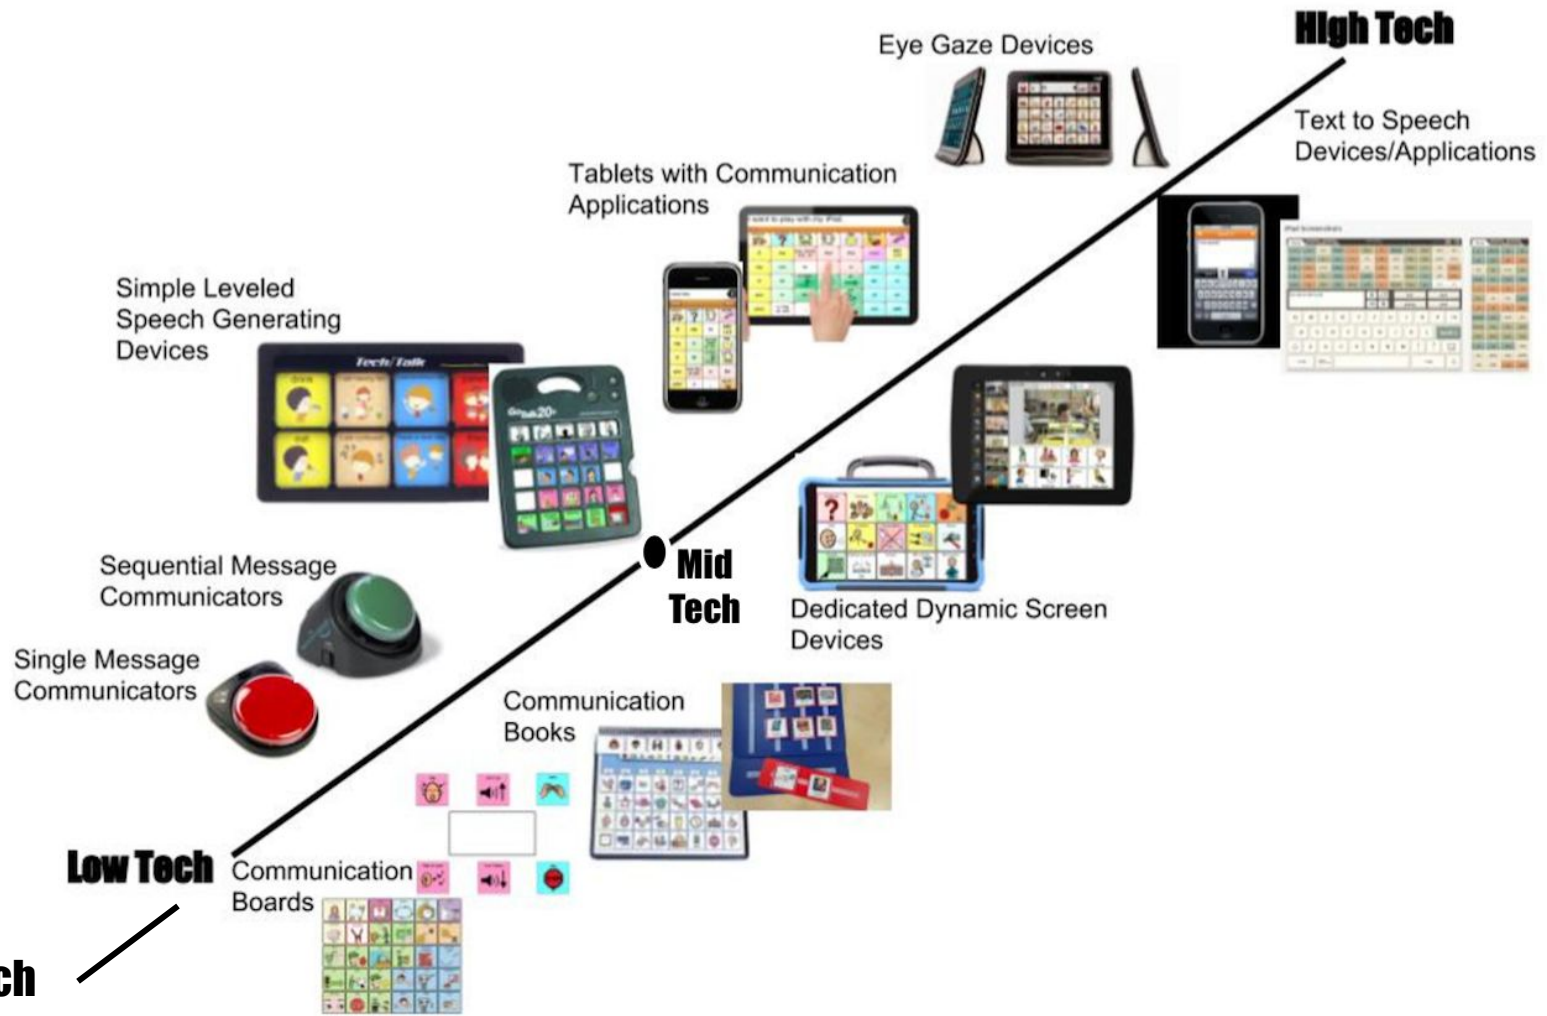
High Tech

Eye Gaze Devices

Text to Speech Devices/Applications

Tablets with Communication Applications

Simple Leveled Speech Generating Devices

Tech/Talk

Mid Tech

Dedicated Dynamic Screen Devices

Sequential Message Communicators

Single Message Communicators

Communication Books

Low Tech

Communication Boards

ch